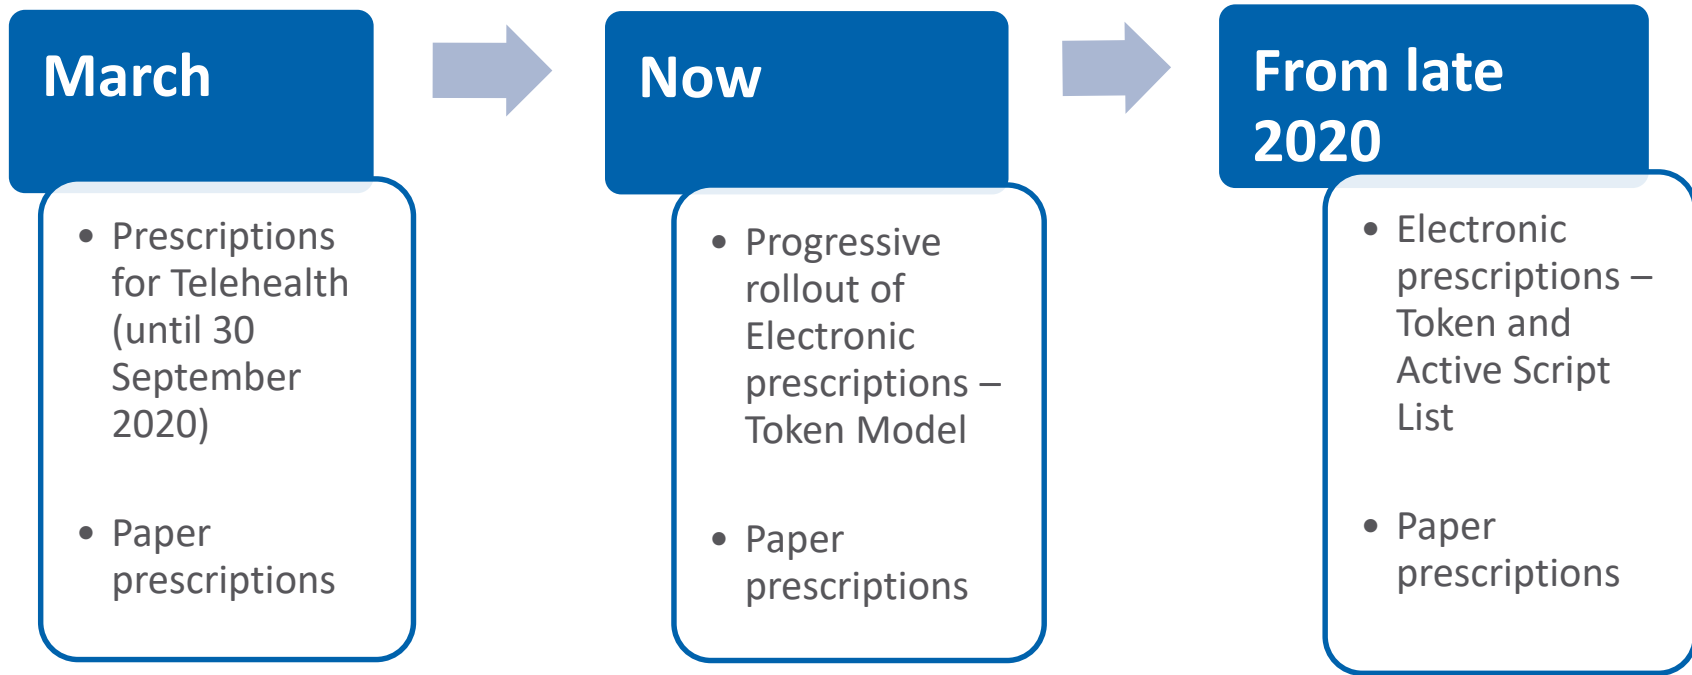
March

- Prescriptions for Telehealth (until 30 September 2020)
- Paper prescriptions

Now

- Progressive rollout of Electronic prescriptions – Token Model
- Paper prescriptions

From late 2020

- Electronic prescriptions – Token and Active Script List
- Paper prescriptions